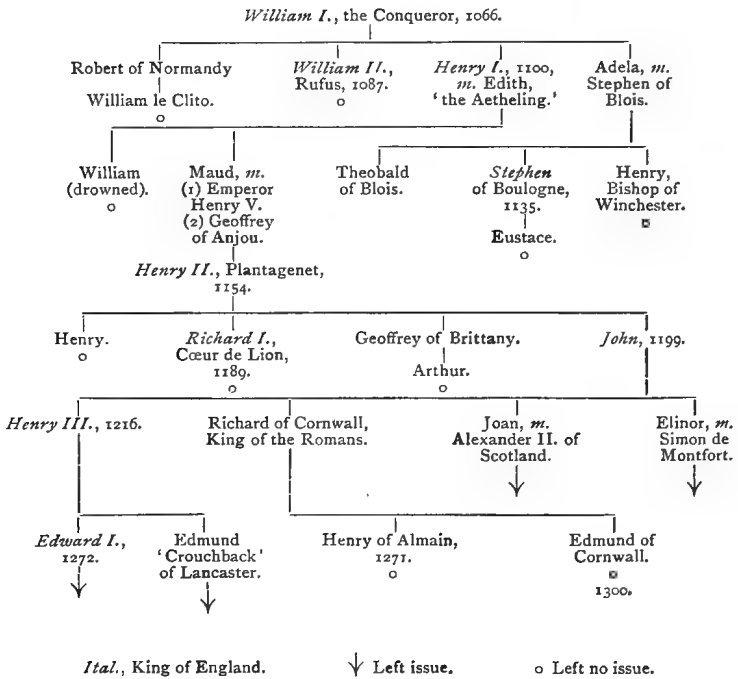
*William I.*, the Conqueror, 1066.

Robert of Normandy

William le Clito.
o

*William II.*, Rufus, 1087.
o

*Henry I.*, 1100, *m.* Edith, 'the Aetheling.'

Adela, *m.* Stephen of Blois.

William (drowned).
o

Maud, *m.* (1) Emperor Henry V. (2) Geoffrey of Anjou.

Theobald of Blois.

*Stephen* of Boulogne, 1135.

Eustace.
o

Henry, Bishop of Winchester.
o

*Henry II.*, Plantagenet, 1154.

Henry.
o

*Richard I.*, Cœur de Lion, 1189.
o

Geoffrey of Brittany.

Arthur.
o

*John*, 1199.

*Henry III.*, 1216.

Richard of Cornwall, King of the Romans.

Joan, *m.* Alexander II. of Scotland.

Elinor, *m.* Simon de Montfort.

*Edward I.*, 1272.

Edmund 'Crouchback' of Lancaster.

Henry of Almain, 1271.
o

Edmund of Cornwall.
o
1300.

*Ital.*, King of England. Left issue. o Left no issue.